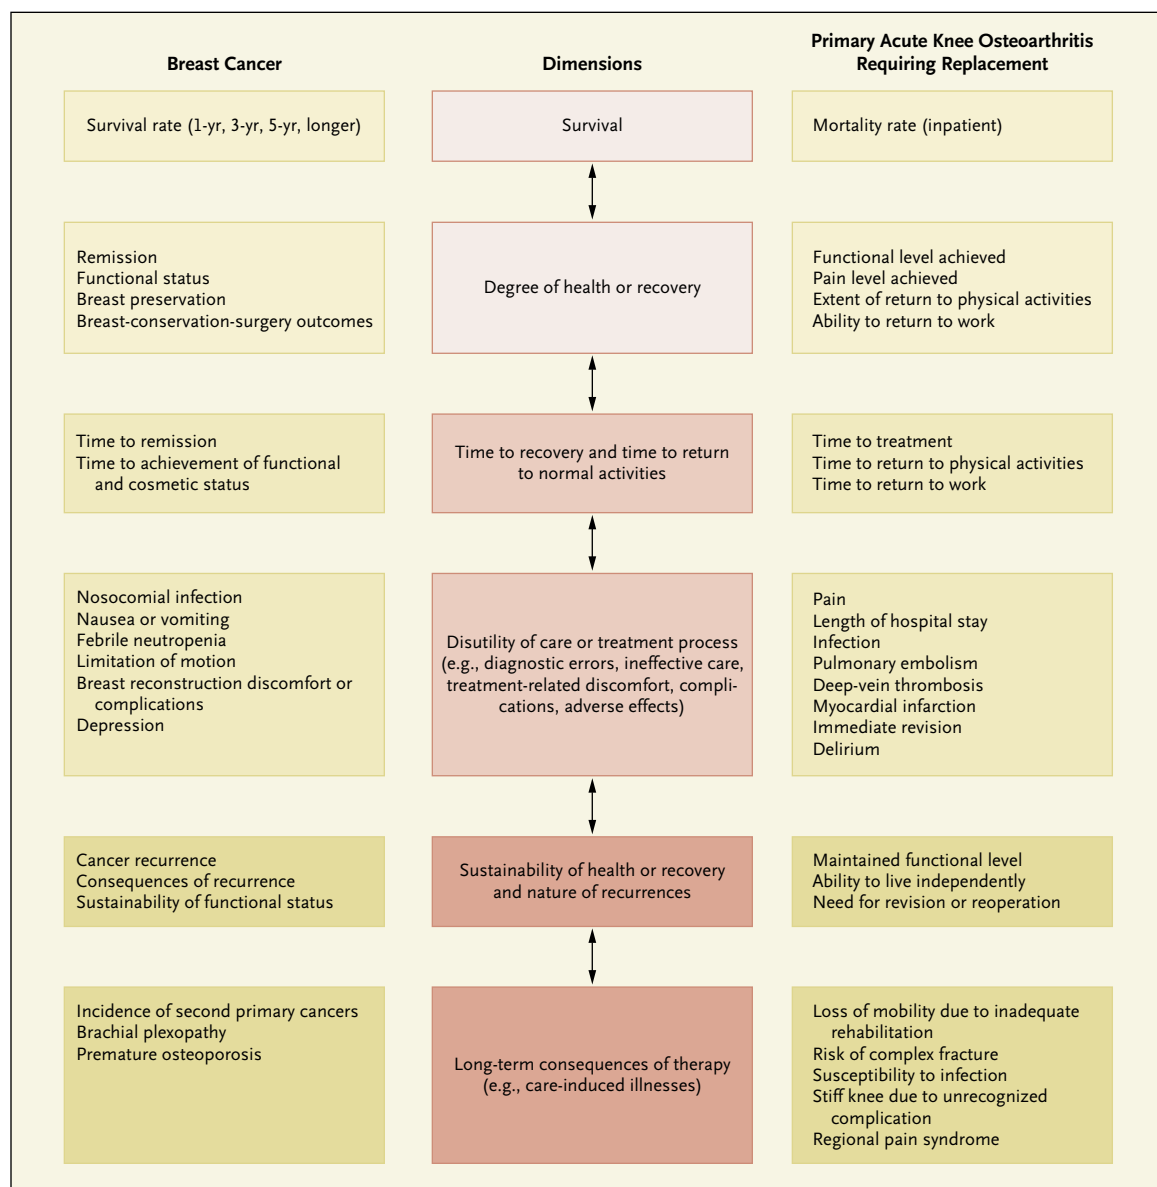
Breast Cancer

Dimensions

Primary Acute Knee Osteoarthritis Requiring Replacement

Survival rate (1-yr, 3-yr, 5-yr, longer)

Survival

Mortality rate (inpatient)

Remission
Functional status
Breast preservation
Breast-conservation-surgery outcomes

Degree of health or recovery

Functional level achieved
Pain level achieved
Extent of return to physical activities
Ability to return to work

Time to remission
Time to achievement of functional and cosmetic status

Time to recovery and time to return to normal activities

Time to treatment
Time to return to physical activities
Time to return to work

Nosocomial infection
Nausea or vomiting
Febrile neutropenia
Limitation of motion
Breast reconstruction discomfort or complications
Depression

Disutility of care or treatment process (e.g., diagnostic errors, ineffective care, treatment-related discomfort, complications, adverse effects)

Pain
Length of hospital stay
Infection
Pulmonary embolism
Deep-vein thrombosis
Myocardial infarction
Immediate revision
Delirium

Cancer recurrence
Consequences of recurrence
Sustainability of functional status

Sustainability of health or recovery and nature of recurrences

Maintained functional level
Ability to live independently
Need for revision or reoperation

Incidence of second primary cancers
Brachial plexopathy
Premature osteoporosis

Long-term consequences of therapy (e.g., care-induced illnesses)

Loss of mobility due to inadequate rehabilitation
Risk of complex fracture
Susceptibility to infection
Stiff knee due to unrecognized complication
Regional pain syndrome